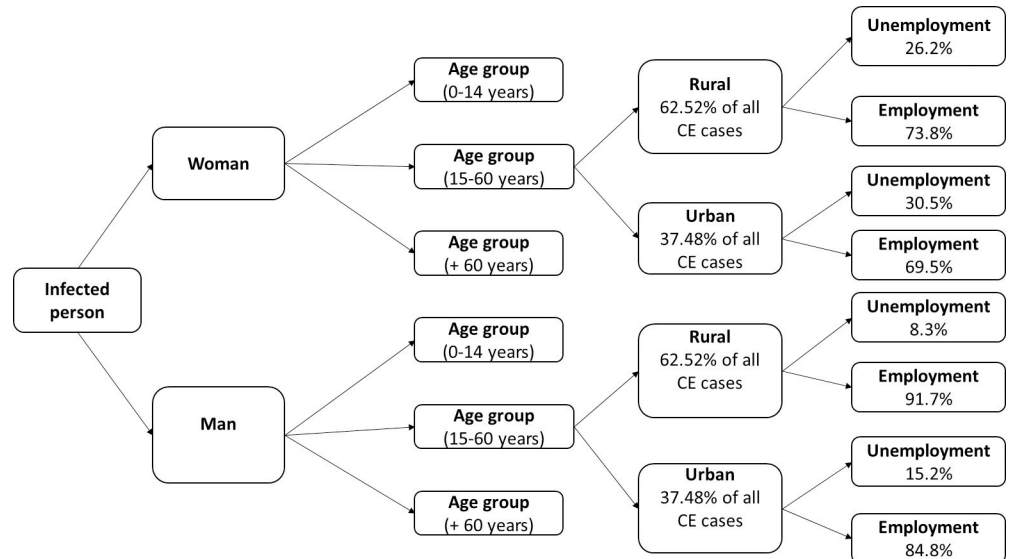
Infected person

Woman

Age group
(0-14 years)

Age group
(15-60 years)

Rural
62.52% of all CE cases

Unemployment
26.2%

Employment
73.8%

Urban
37.48% of all CE cases

Unemployment
30.5%

Employment
69.5%

Age group
(+ 60 years)

Man

Age group
(0-14 years)

Age group
(15-60 years)

Rural
62.52% of all CE cases

Unemployment
8.3%

Employment
91.7%

Urban
37.48% of all CE cases

Unemployment
15.2%

Employment
84.8%

Age group
(+ 60 years)